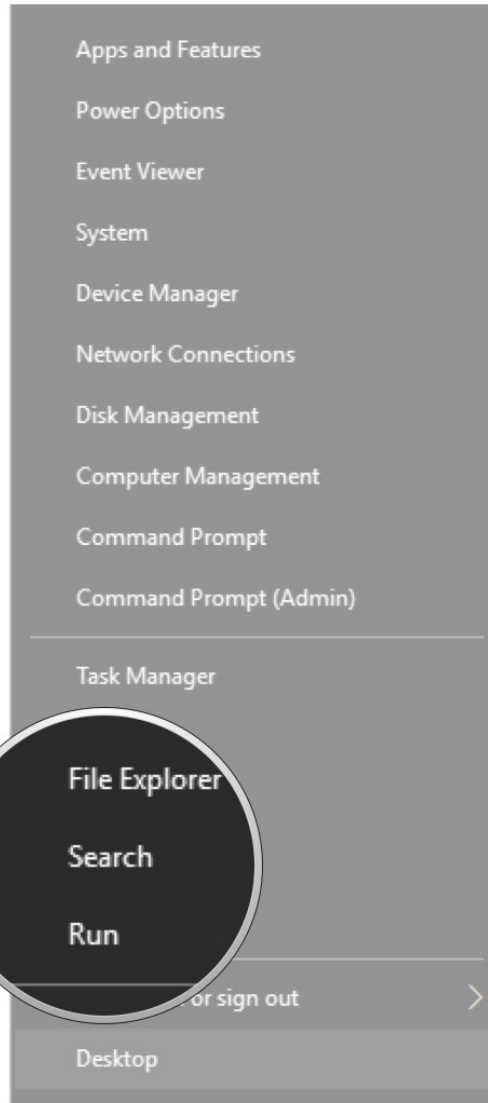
Apps and Features

Power Options

Event Viewer

System

Device Manager

Network Connections

Disk Management

Computer Management

Command Prompt

Command Prompt (Admin)

Task Manager

File Explorer

Search

Run

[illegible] or sign out >

Desktop